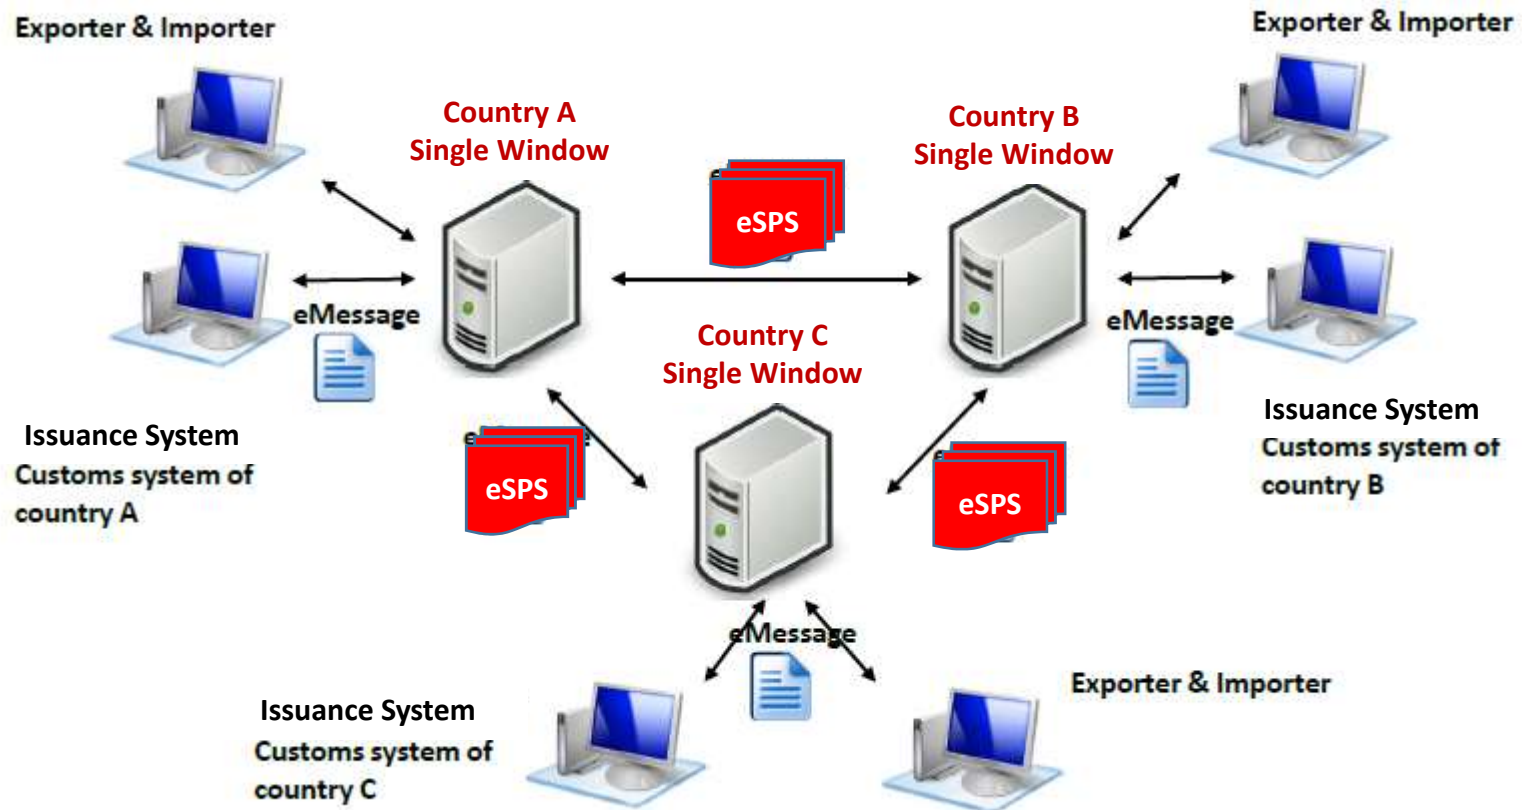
Exporter & Importer

Country A
Single Window

Exporter & Importer

Country B
Single Window

eSPS

eMessage

eMessage

Country C
Single Window

Issuance System
Customs system of country A

eSPS

Issuance System
Customs system of country B

eSPS

eMessage

Issuance System
Customs system of country C

Exporter & Importer